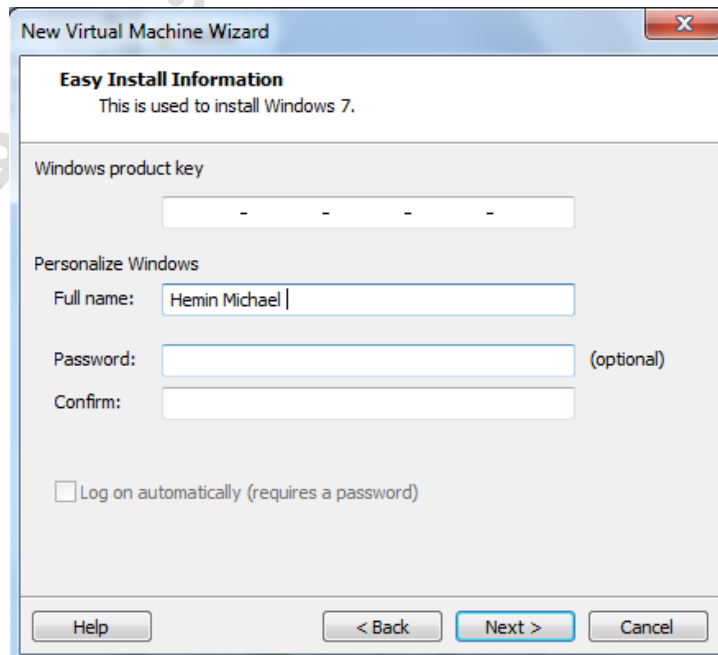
New Virtual Machine Wizard

Easy Install Information
This is used to install Windows 7.

Windows product key

- - - -

Personalize Windows

Full name: Hemin Michael

Password: (optional)

Confirm:

Log on automatically (requires a password)

Help

< Back

Next >

Cancel